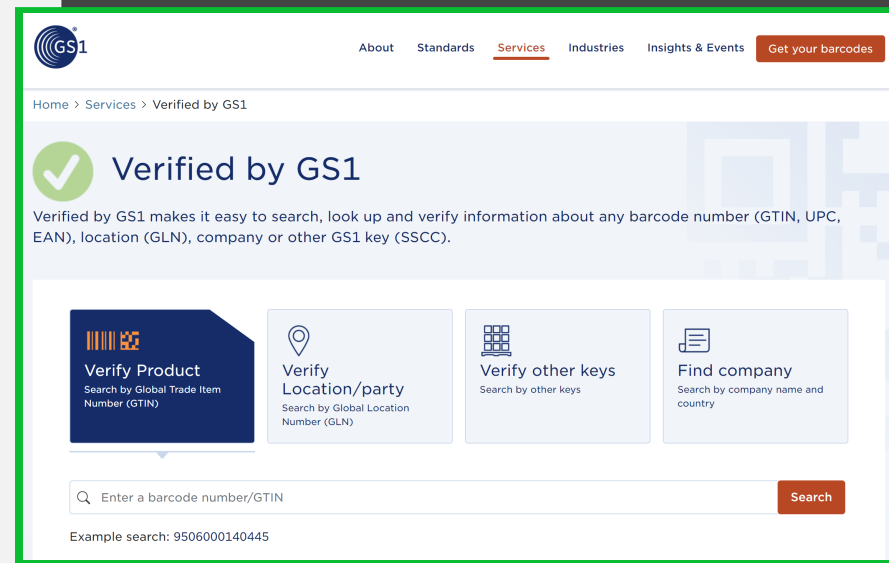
GS1

About Standards Services Industries Insights & Events Get your barcodes

Home > Services > Verified by GS1

Verified by GS1

Verified by GS1 makes it easy to search, look up and verify information about any barcode number (GTIN, UPC, EAN), location (GLN), company or other GS1 key (SSCC).

Verify Product
Search by Global Trade Item Number (GTIN)

Verify Location/party
Search by Global Location Number (GLN)

Verify other keys
Search by other keys

Find company
Search by company name and country

Enter a barcode number/GTIN

Search

Example search: 9506000140445